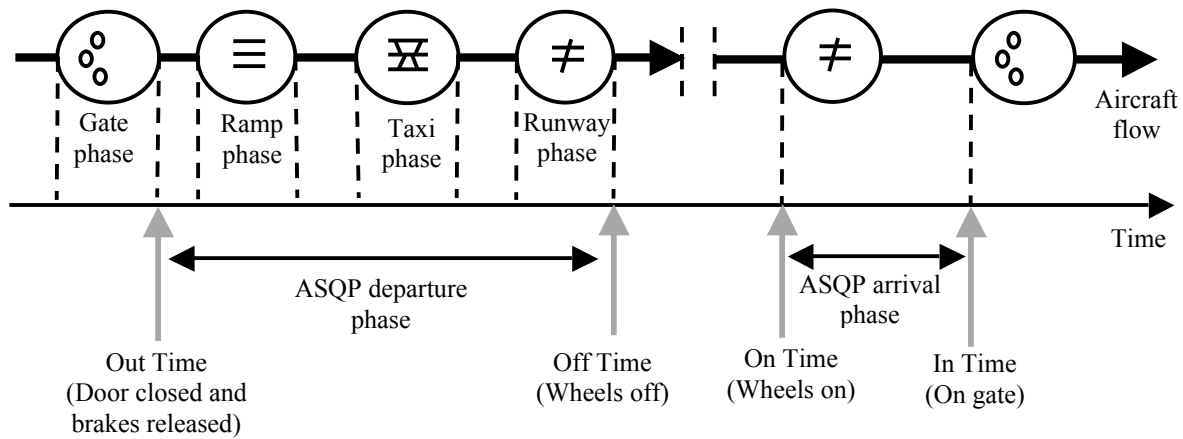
Gate phase

Ramp phase

Taxi phase

Runway phase

Aircraft flow

Time

ASQP departure phase

ASQP arrival phase

Out Time (Door closed and brakes released)

Off Time (Wheels off)

On Time (Wheels on)

In Time (On gate)